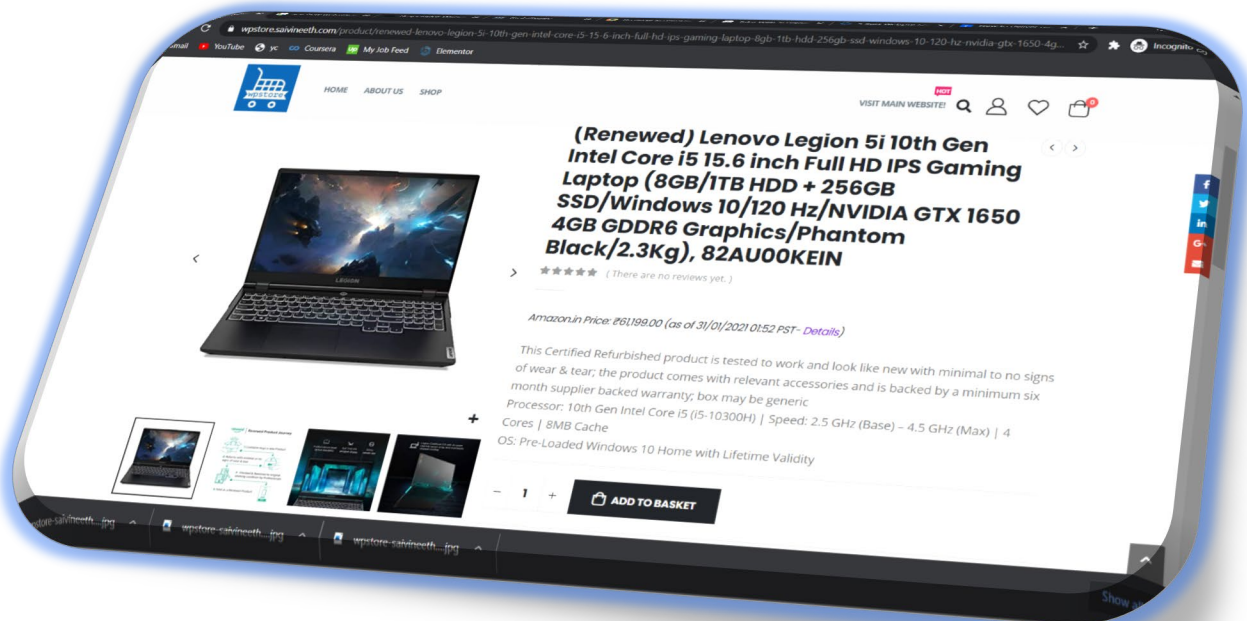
wpstore.saivineeth.com/product/renewed-lenovo-legion-5i-10th-gen-intel-core-i5-15-6-inch-full-hd-ips-gaming-laptop-8gb-1tb-hdd-256gb-ssd-windows-10-120-hz-nvidia-gtx-1650-4g...

Incognito

mail YouTube yc Coursera My Job Feed Elementor

wpstore

HOME ABOUT US SHOP

HOT
VISIT MAIN WEBSITE!

0

(Renewed) Lenovo Legion 5i 10th Gen Intel Core i5 15.6 inch Full HD IPS Gaming Laptop (8GB/1TB HDD + 256GB SSD/Windows 10/120 Hz/NVIDIA GTX 1650 4GB GDDR6 Graphics/Phantom Black/2.3Kg), 82AU00KEIN

( There are no reviews yet. )

Amazon.in Price: ₹61,199.00 (as of 31/01/2021 01:52 PST- Details)

This Certified Refurbished product is tested to work and look like new with minimal to no signs of wear & tear; the product comes with relevant accessories and is backed by a minimum six month supplier backed warranty; box may be generic
Processor: 10th Gen Intel Core i5 (i5-10300H) | Speed: 2.5 GHz (Base) – 4.5 GHz (Max) | 4 Cores | 8MB Cache
OS: Pre-Loaded Windows 10 Home with Lifetime Validity

− 1 +

ADD TO BASKET

wpstore-saivineeth....jpg

wpstore-saivineeth....jpg

wpstore-saivineeth....jpg

Show all